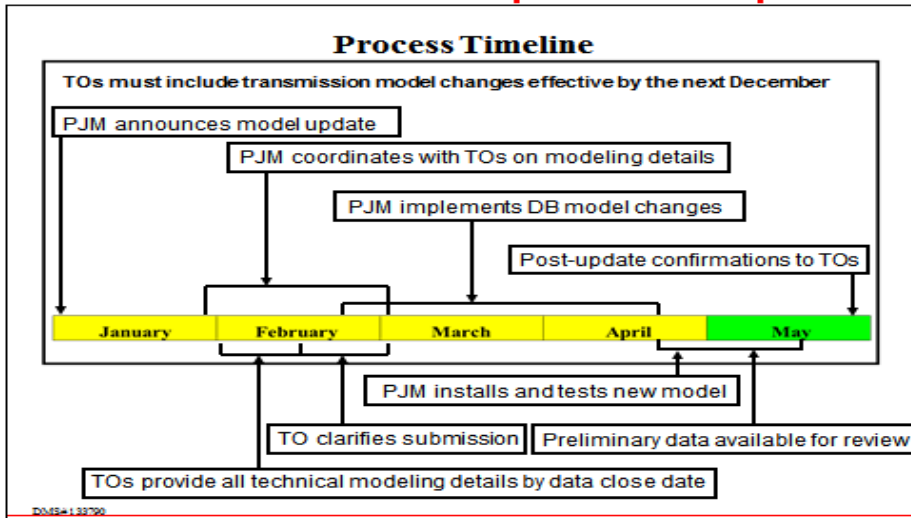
Process Timeline

TOs must include transmission model changes effective by the next December

PJM announces model update

PJM coordinates with TOs on modeling details

PJM implements DB model changes

Post-update confirmations to TOs

| January | February | March | April | May |
|---|---|---|---|---|

PJM installs and tests new model

TO clarifies submission

Preliminary data available for review

TOs provide all technical modeling details by data close date

DMS# 133790